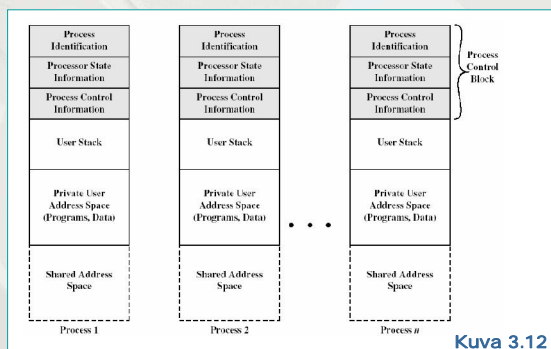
| Process Identification | Process Identification | | Process Identification |
|---|---|---|---|
| Processor State Information | Processor State Information | | Processor State Information |
| Process Control Information | Process Control Information | | Process Control Information |
| User Stack | User Stack | | User Stack |
| Private User Address Space (Programs, Data) | Private User Address Space (Programs, Data) | • • • | Private User Address Space (Programs, Data) |
| Shared Address Space | Shared Address Space | | Shared Address Space |
| Process 1 | Process 2 | | Process *n* |

Process Control Block

Kuva 3.12